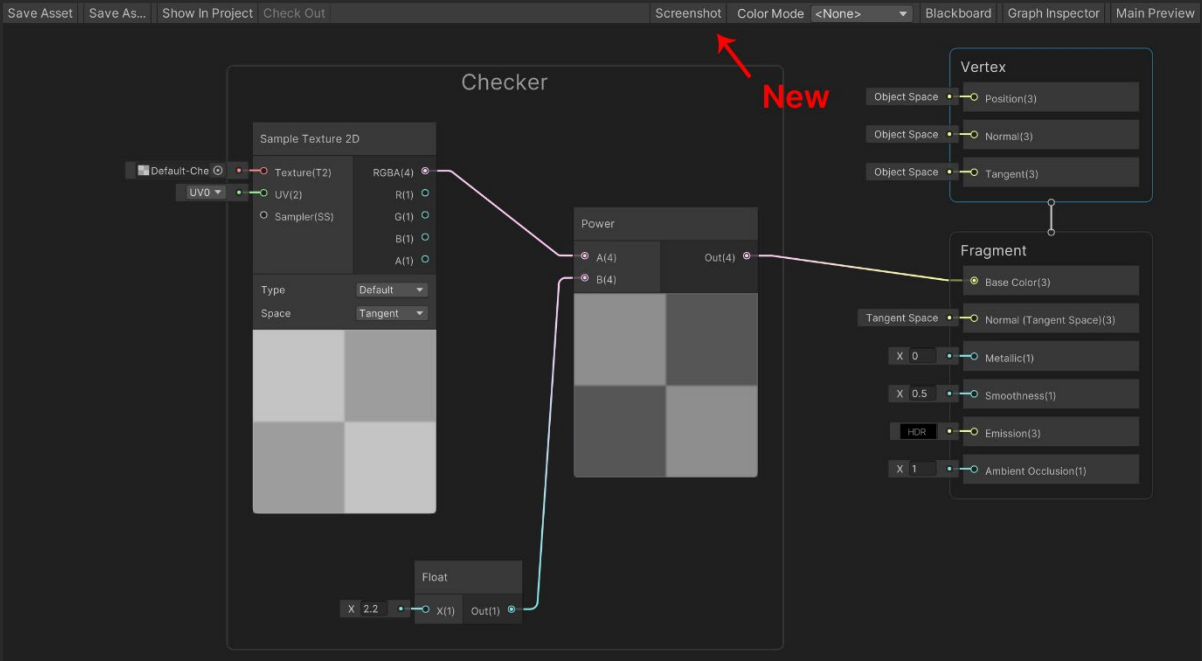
Save Asset Save As... Show In Project Check Out Screenshot Color Mode <None> Blackboard Graph Inspector Main Preview

New

Checker

Sample Texture 2D

Default-Che

Texture(T2)

UV0

UV(2)

Sampler(SS)

RGBA(4)

R(1)

G(1)

B(1)

A(1)

Type Default

Space Tangent

Power

A(4)

B(4)

Out(4)

Float

X 2.2

X(1)

Out(1)

Vertex

Object Space Position(3)

Object Space Normal(3)

Object Space Tangent(3)

Fragment

Base Color(3)

Tangent Space Normal (Tangent Space)(3)

X 0 Metallic(1)

X 0.5 Smoothness(1)

HDR Emission(3)

X 1 Ambient Occlusion(1)